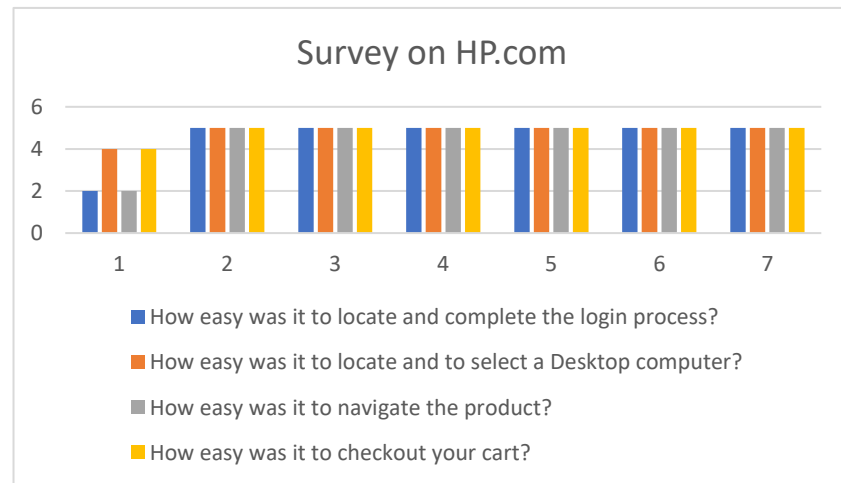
Survey on HP.com

6
4
2
0

1 2 3 4 5 6 7

How easy was it to locate and complete the login process?
How easy was it to locate and to select a Desktop computer?
How easy was it to navigate the product?
How easy was it to checkout your cart?